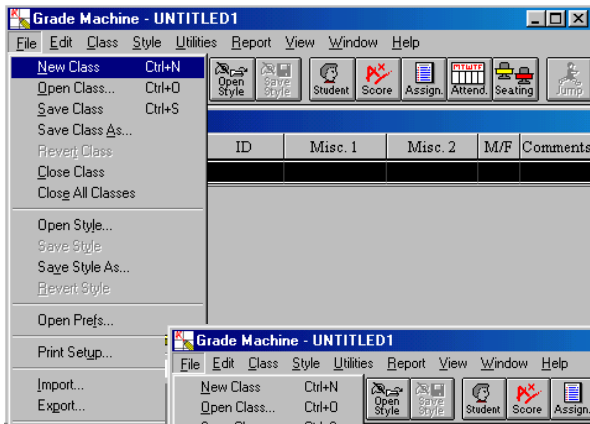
Grade Machine - UNTITLED1

File Edit Class Style Utilities Report View Window Help

New Class Ctrl+N
Open Class... Ctrl+O
Save Class Ctrl+S
Save Class As...
Revert Class
Close Class
Close All Classes

Open Style...
Save Style
Save Style As...
Revert Style

Open Prefs...

Print Setup...

Import...
Export...

Open Style | Save Style | Student | Score | Assign. | Attend. | Seating | Jump

MTWTF

| ID | Misc. 1 | Misc. 2 | M/F | Comments |
|---|---|---|---|---|

Grade Machine - UNTITLED1

File Edit Class Style Utilities Report View Window Help

New Class Ctrl+N
Open Class... Ctrl+O
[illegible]

Open Style | Save Style | Student | Score | Assign.